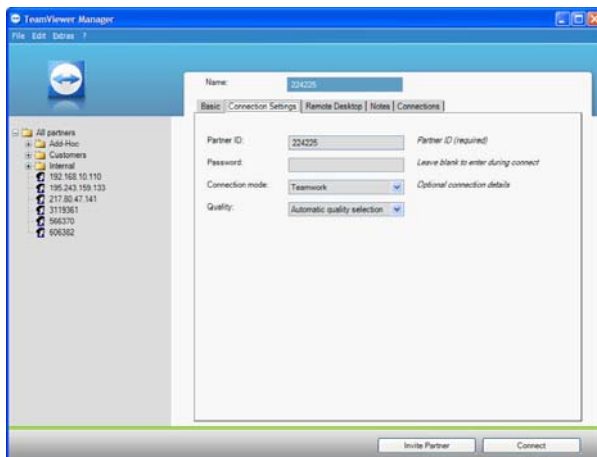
TeamViewer Manager

File Edit Extras ?

All partners
Add-Hoc
Customers
Internal
192.168.10.110
195.243.159.133
217.80.47.141
3119361
566370
606382

Name: 224225

Basic | Connection Settings | Remote Desktop | Notes | Connections

Partner ID: 224225 Partner ID (required)

Password: Leave blank to enter during connect

Connection mode: Teamwork Optional connection details

Quality: Automatic quality selection

Invite Partner

Connect